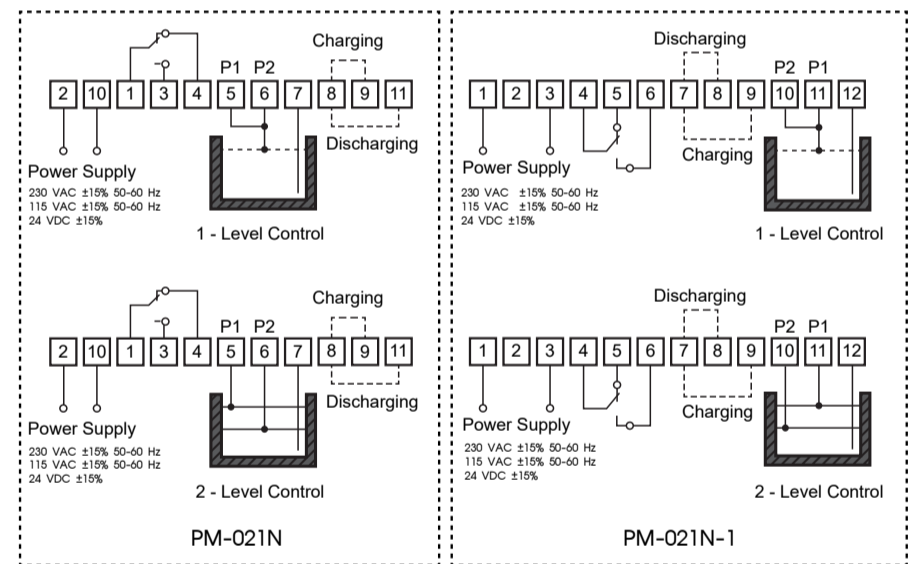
Charging

P1 P2

2 10 1 3 4 5 6 7 8 9 11

Discharging

Power Supply
230 VAC ±15% 50-60 Hz
115 VAC ±15% 50-60 Hz
24 VDC ±15%

1 - Level Control

Charging

P1 P2

2 10 1 3 4 5 6 7 8 9 11

Discharging

Power Supply
230 VAC ±15% 50-60 Hz
115 VAC ±15% 50-60 Hz
24 VDC ±15%

2 - Level Control

PM-021N

Discharging

P2 P1

1 2 3 4 5 6 7 8 9 10 11 12

Charging

Power Supply
230 VAC ±15% 50-60 Hz
115 VAC ±15% 50-60 Hz
24 VDC ±15%

1 - Level Control

Discharging

P2 P1

1 2 3 4 5 6 7 8 9 10 11 12

Charging

Power Supply
230 VAC ±15% 50-60 Hz
115 VAC ±15% 50-60 Hz
24 VDC ±15%

2 - Level Control

PM-021N-1